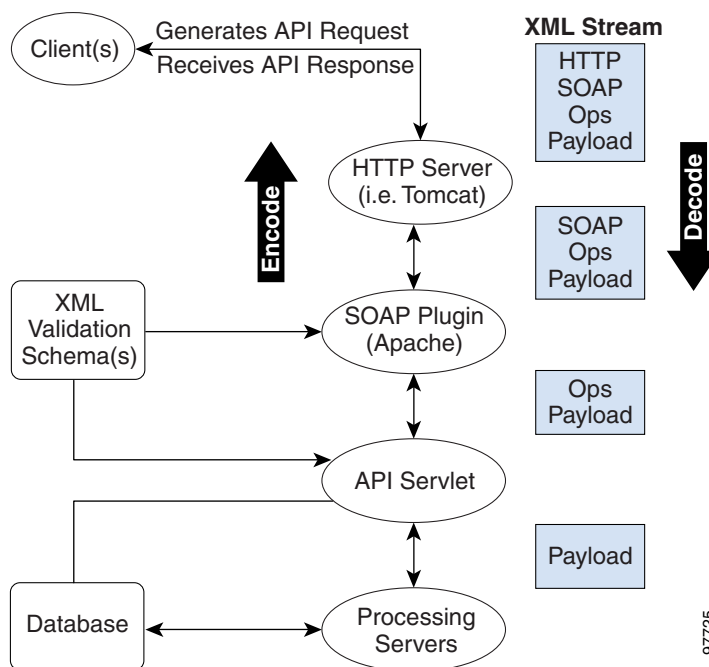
Client(s)

Generates API Request

Receives API Response

XML Stream

HTTP SOAP Ops Payload

HTTP Server (i.e. Tomcat)

Encode

Decode

SOAP Ops Payload

XML Validation Schema(s)

SOAP Plugin (Apache)

Ops Payload

API Servlet

Payload

Database

Processing Servers

97735